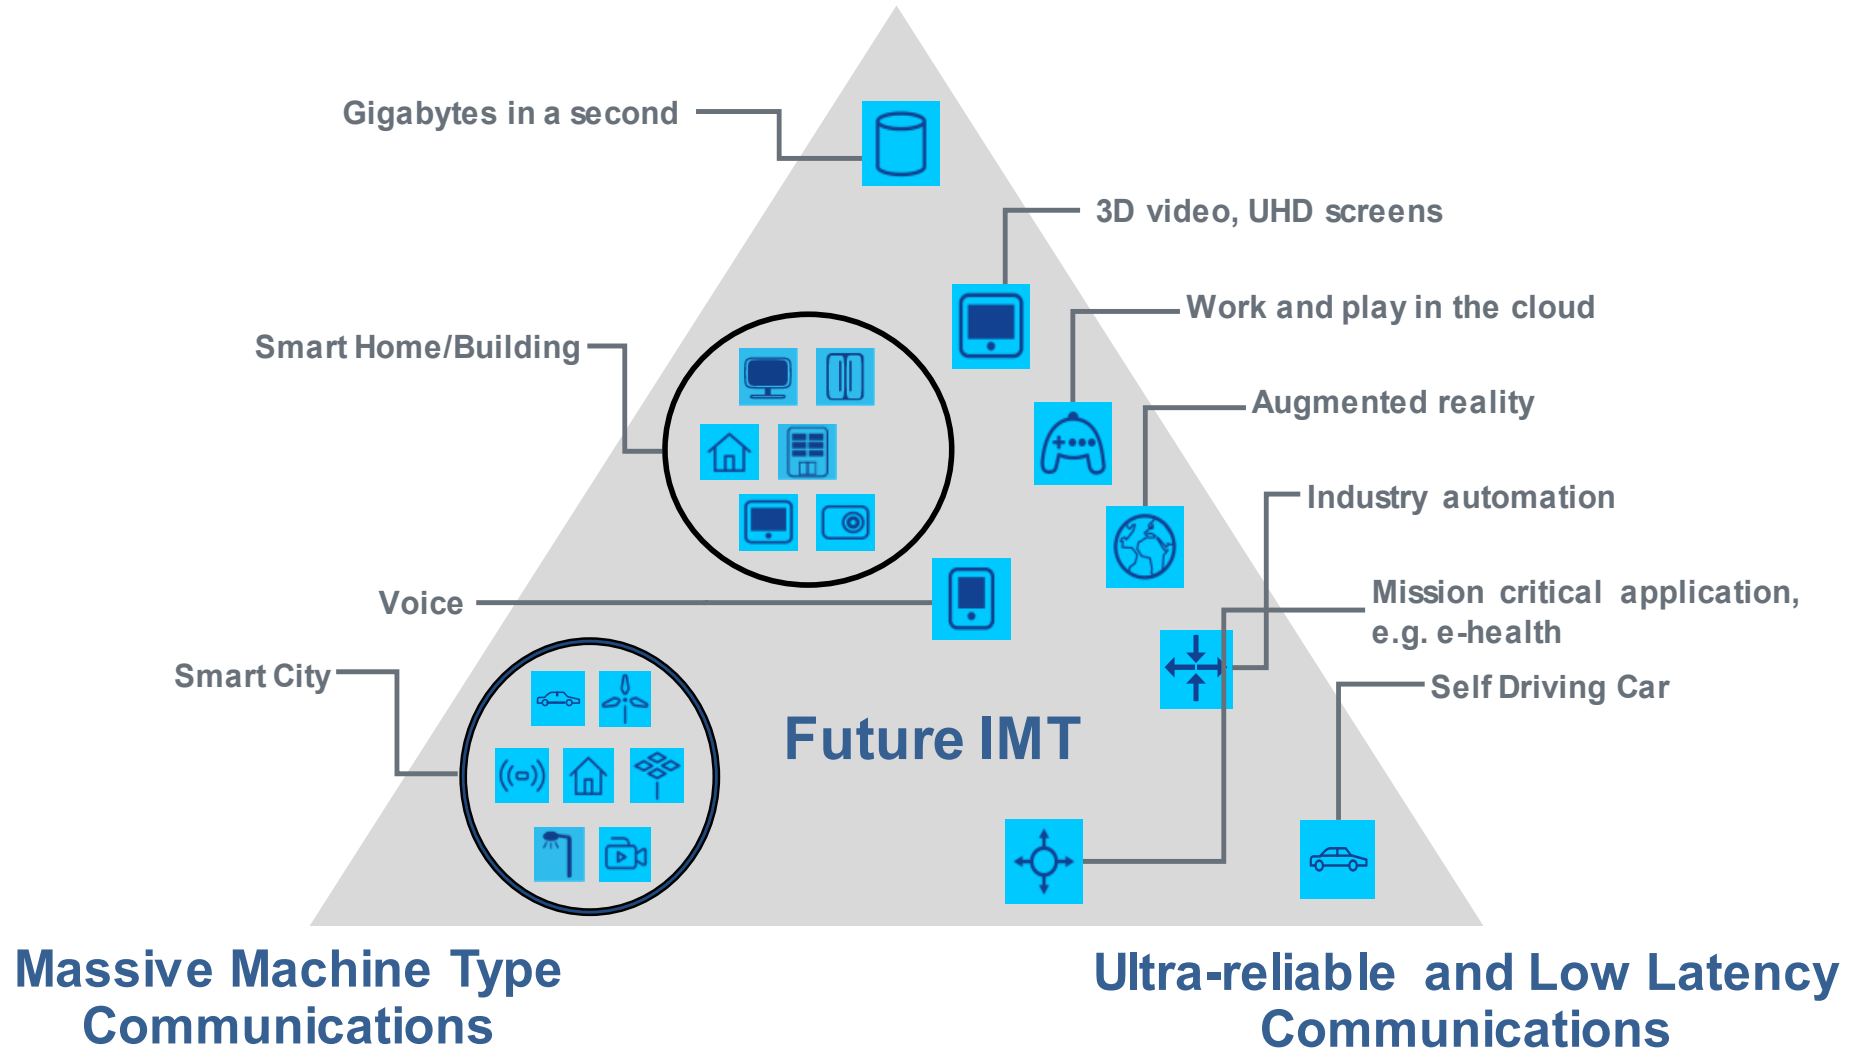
Gigabytes in a second

3D video, UHD screens

Work and play in the cloud

Smart Home/Building

Augmented reality

Industry automation

Voice

Mission critical application, e.g. e-health

Smart City

Self Driving Car

Future IMT

Massive Machine Type Communications

Ultra-reliable and Low Latency Communications